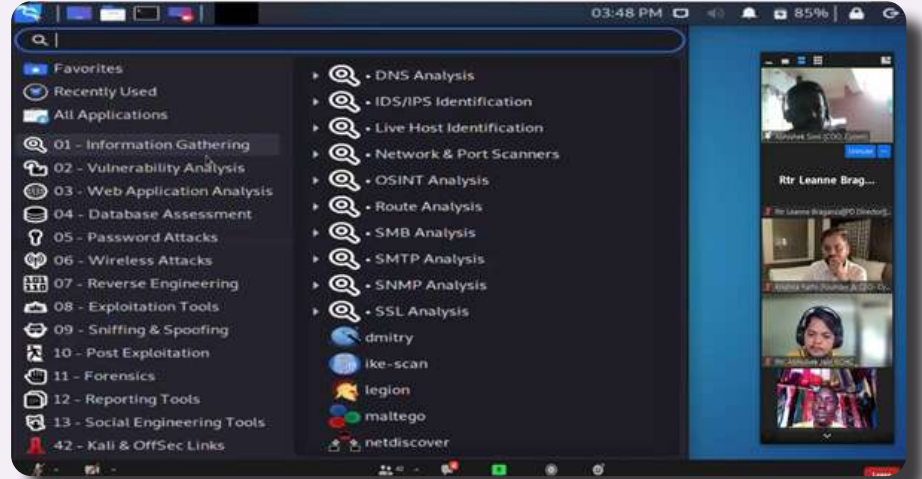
03:48 PM 85%

Favorites
Recently Used
All Applications
01 - Information Gathering
02 - Vulnerability Analysis
03 - Web Application Analysis
04 - Database Assessment
05 - Password Attacks
06 - Wireless Attacks
07 - Reverse Engineering
08 - Exploitation Tools
09 - Sniffing & Spoofing
10 - Post Exploitation
11 - Forensics
12 - Reporting Tools
13 - Social Engineering Tools
42 - Kali & OffSec Links

• DNS Analysis
• IDS/IPS Identification
• Live Host Identification
• Network & Port Scanners
• OSINT Analysis
• Route Analysis
• SMB Analysis
• SMTP Analysis
• SNMP Analysis
• SSL Analysis
dmitry
ike-scan
legion
maltego
netdiscover

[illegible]
Rtr Leanne Brag...
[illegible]
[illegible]
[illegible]